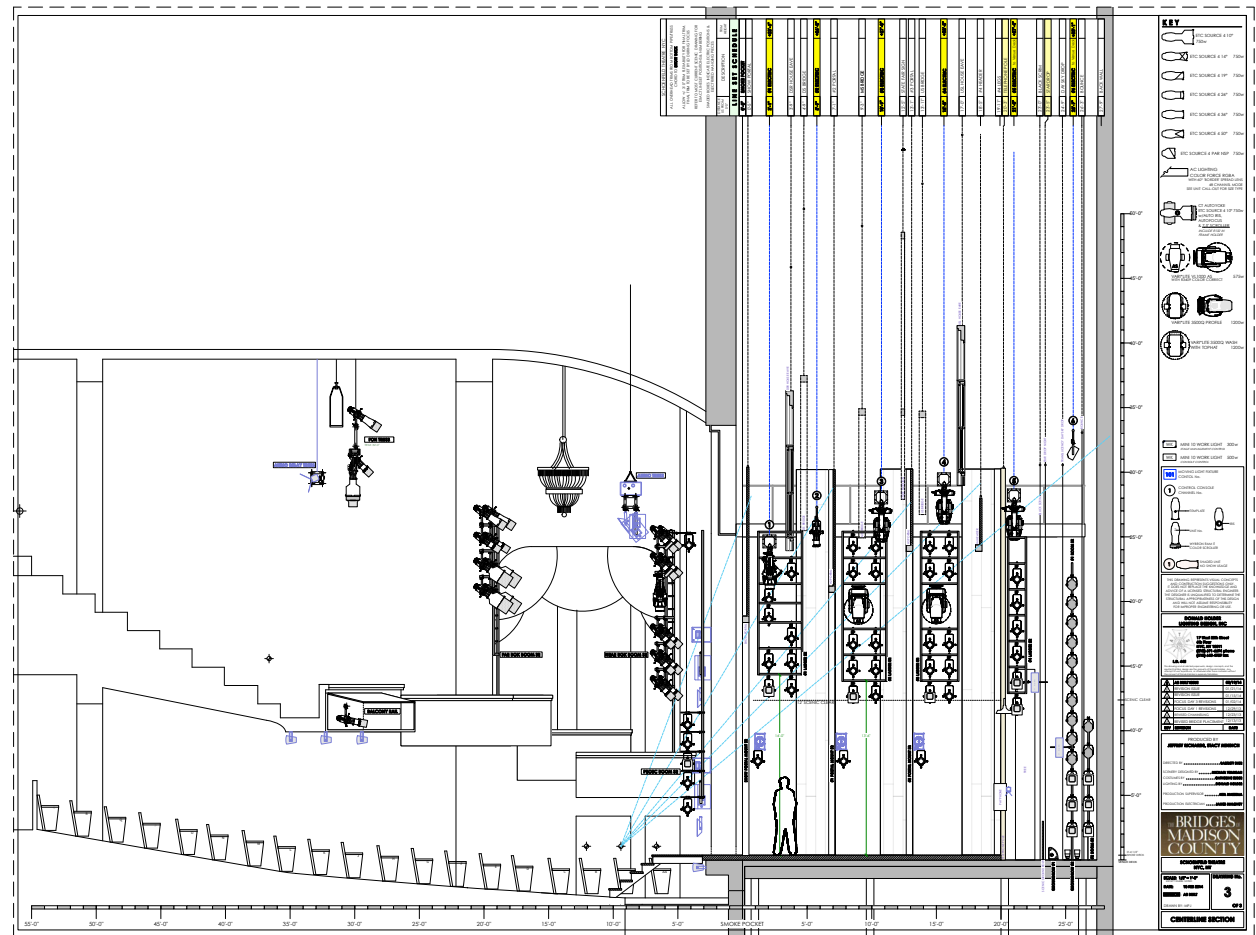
KEY

ETC SOURCE 4 10° 750w
ETC SOURCE 4 14° 750w
ETC SOURCE 4 19° 750w
ETC SOURCE 4 26° 750w
ETC SOURCE 4 36° 750w
ETC SOURCE 4 50° 750w
ETC SOURCE 4 PAR NSP 750w

VARI*LITE VL1000 AS 575w
VARI*LITE 3500Q PROFILE 1200w
VARI*LITE 3500Q WASH WITH TOPHAT 1200w

MINI 10 WORK LIGHT 300w
MINI 10 WORK LIGHT 300w

LINE SET SCHEDULE

BOOM BOX BOOM RE
BALCONY RAIL
BOX BOOM RE
PROSC BOOM RE

BRIDGES OF MADISON COUNTY

SCHOENFELD THEATRE
NYC, NY

3

CENTERLINE SECTION

55'-0" 50'-0" 45'-0" 40'-0" 35'-0" 30'-0" 25'-0" 20'-0" 15'-0" 10'-0" 5'-0" SMOKE POCKET 5'-0" 10'-0" 15'-0" 20'-0" 25'-0"